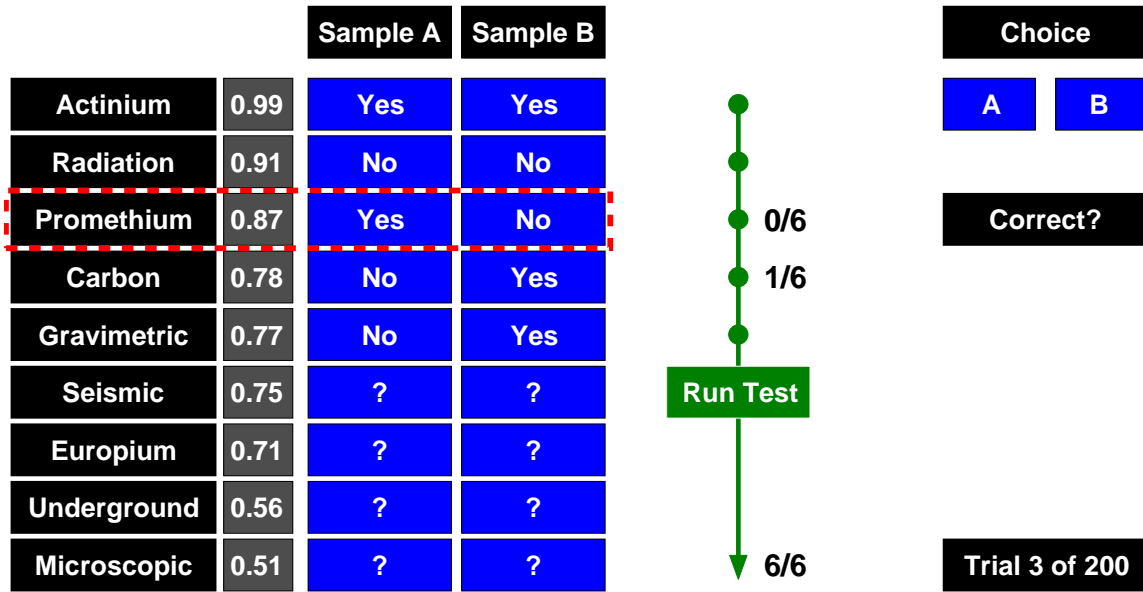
| | | Sample A | Sample B |
|---|---|---|---|
| Actinium | 0.99 | Yes | Yes |
| Radiation | 0.91 | No | No |
| Promethium | 0.87 | Yes | No |
| Carbon | 0.78 | No | Yes |
| Gravimetric | 0.77 | No | Yes |
| Seismic | 0.75 | ? | ? |
| Europium | 0.71 | ? | ? |
| Underground | 0.56 | ? | ? |
| Microscopic | 0.51 | ? | ? |

0/6
1/6
Run Test
6/6

Choice
A
B
Correct?
Trial 3 of 200